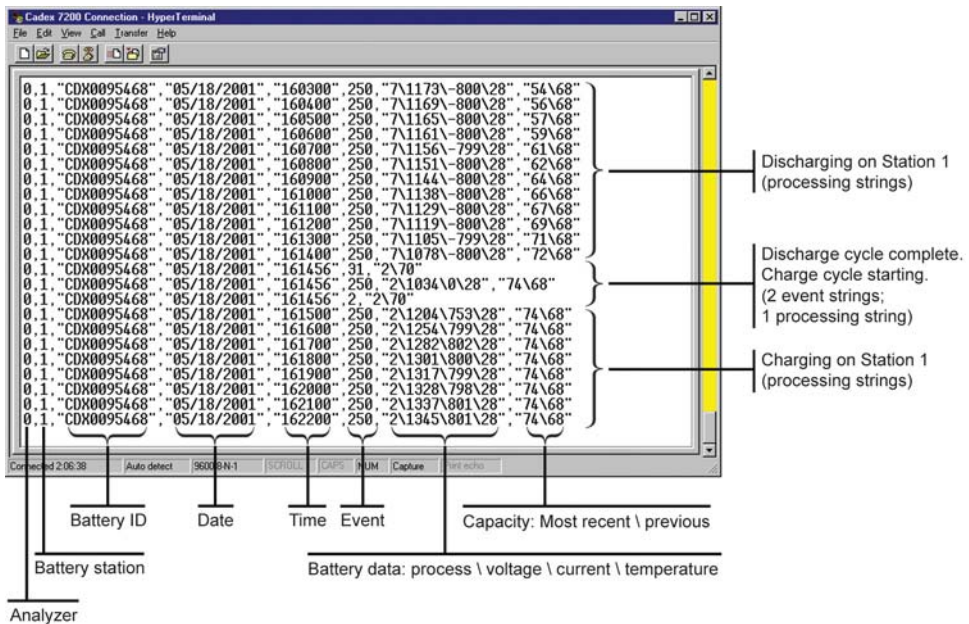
Cadex 7200 Connection - HyperTerminal

File Edit View Call Transfer Help

0,1,"CDX0095468","05/18/2001","160300",250,"7\1173\-800\28","54\68"
0,1,"CDX0095468","05/18/2001","160400",250,"7\1169\-800\28","56\68"
0,1,"CDX0095468","05/18/2001","160500",250,"7\1165\-800\28","57\68"
0,1,"CDX0095468","05/18/2001","160600",250,"7\1161\-800\28","59\68"
0,1,"CDX0095468","05/18/2001","160700",250,"7\1156\-799\28","61\68"
0,1,"CDX0095468","05/18/2001","160800",250,"7\1151\-800\28","62\68"
0,1,"CDX0095468","05/18/2001","160900",250,"7\1144\-800\28","64\68"
0,1,"CDX0095468","05/18/2001","161000",250,"7\1138\-800\28","66\68"
0,1,"CDX0095468","05/18/2001","161100",250,"7\1129\-800\28","67\68"
0,1,"CDX0095468","05/18/2001","161200",250,"7\1119\-800\28","69\68"
0,1,"CDX0095468","05/18/2001","161300",250,"7\1105\-799\28","71\68"
0,1,"CDX0095468","05/18/2001","161400",250,"7\1078\-800\28","72\68"
0,1,"CDX0095468","05/18/2001","161456",31,"2\70"
0,1,"CDX0095468","05/18/2001","161456",250,"2\1034\0\28","74\68"
0,1,"CDX0095468","05/18/2001","161456",2,"2\70"
0,1,"CDX0095468","05/18/2001","161500",250,"2\1204\753\28","74\68"
0,1,"CDX0095468","05/18/2001","161600",250,"2\1254\799\28","74\68"
0,1,"CDX0095468","05/18/2001","161700",250,"2\1282\802\28","74\68"
0,1,"CDX0095468","05/18/2001","161800",250,"2\1301\800\28","74\68"
0,1,"CDX0095468","05/18/2001","161900",250,"2\1317\799\28","74\68"
0,1,"CDX0095468","05/18/2001","162000",250,"2\1328\798\28","74\68"
0,1,"CDX0095468","05/18/2001","162100",250,"2\1337\801\28","74\68"
0,1,"CDX0095468","05/18/2001","162200",250,"2\1345\801\28","74\68"

Connected 2:06:38 | Auto detect | 9600 8-N-1 | SCROLL | CAPS | NUM | Capture | Print echo

Discharging on Station 1 (processing strings)

Discharge cycle complete. Charge cycle starting. (2 event strings; 1 processing string)

Charging on Station 1 (processing strings)

Battery ID

Date

Time

Event

Capacity: Most recent \ previous

Battery station

Battery data: process \ voltage \ current \ temperature

Analyzer